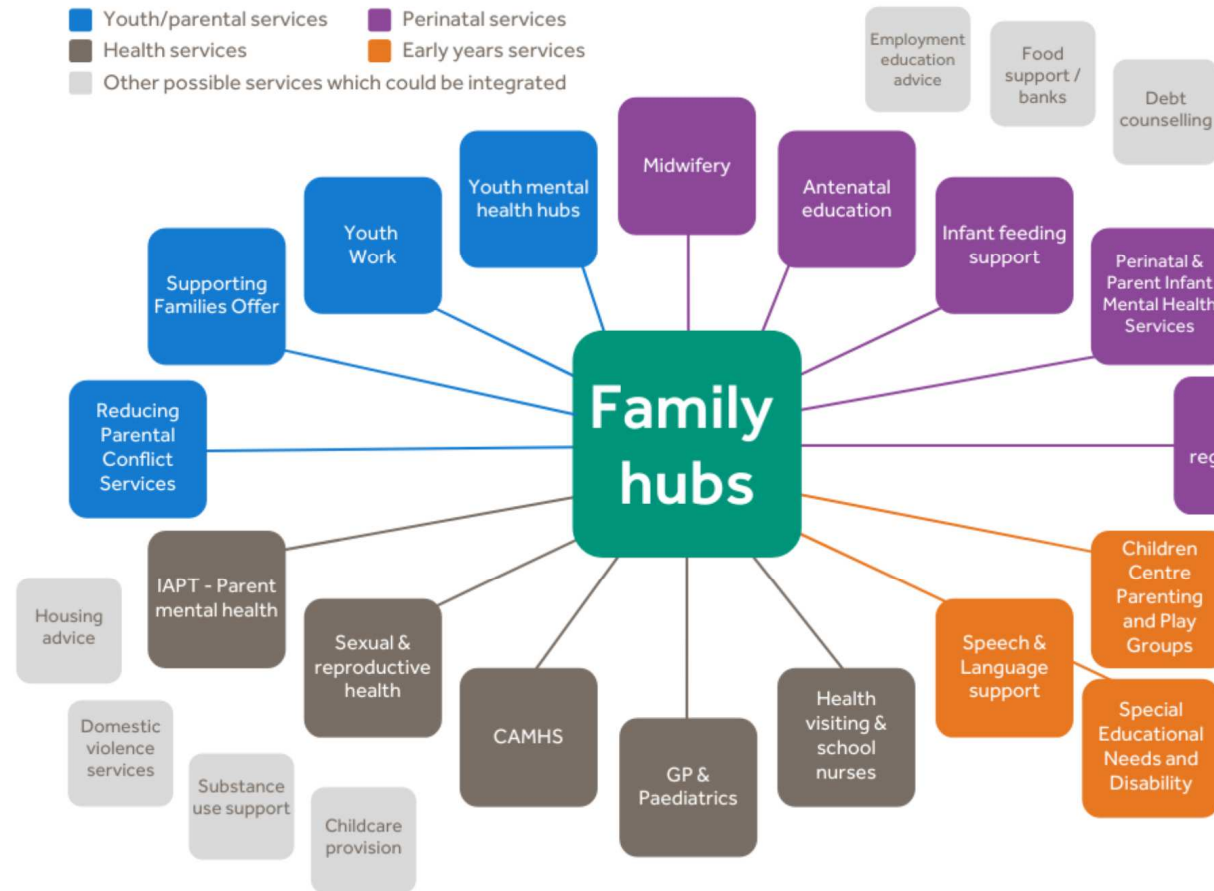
Youth/parental services
Perinatal services
Health services
Early years services
Other possible services which could be integrated

Employment education advice
Food support / banks
Debt counselling

Family hubs

Midwifery
Antenatal education
Infant feeding support
Perinatal & Parent Infant Mental Health Services
reg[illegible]

Youth mental health hubs
Youth Work
Supporting Families Offer
Reducing Parental Conflict Services

Children Centre Parenting and Play Groups
Speech & Language support
Special Educational Needs and Disability

IAPT - Parent mental health
Sexual & reproductive health
CAMHS
GP & Paediatrics
Health visiting & school nurses

Housing advice
Domestic violence services
Substance use support
Childcare provision